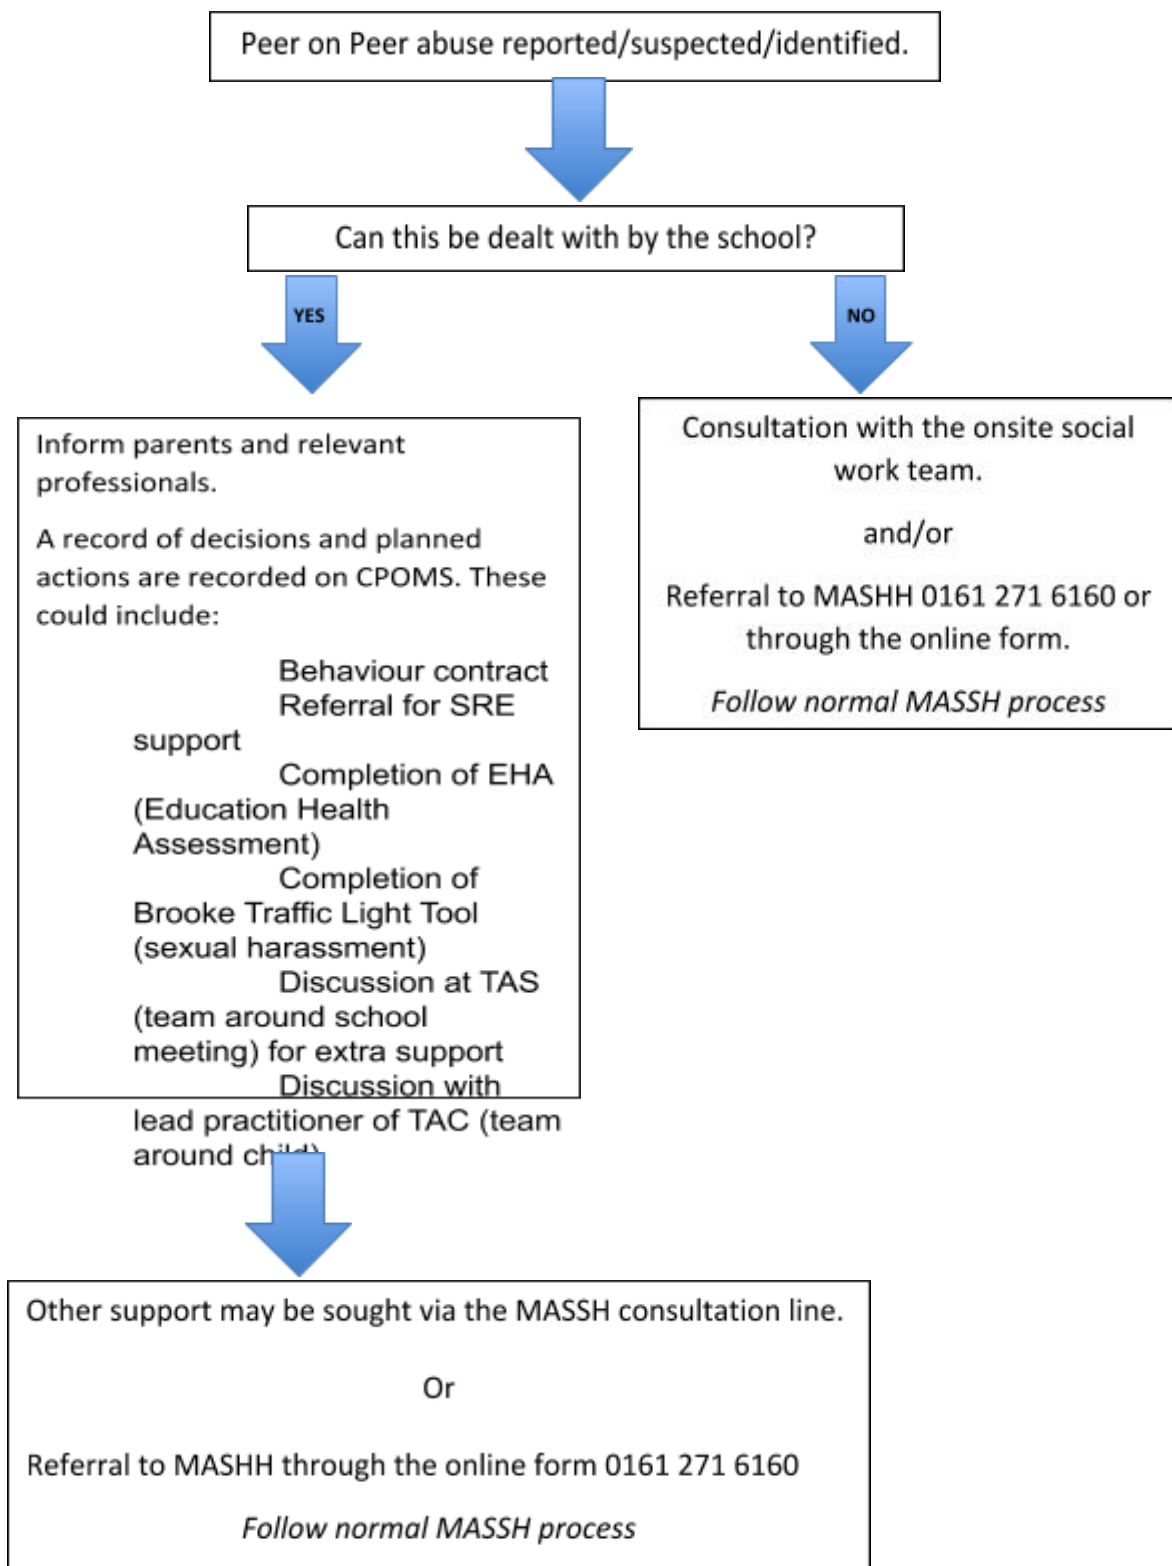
Peer on Peer abuse reported/suspected/identified.

Can this be dealt with by the school?

YES

NO

Inform parents and relevant professionals.

A record of decisions and planned actions are recorded on CPOMS. These could include:

Behaviour contract
Referral for SRE support
Completion of EHA (Education Health Assessment)
Completion of Brooke Traffic Light Tool (sexual harassment)
Discussion at TAS (team around school meeting) for extra support
Discussion with lead practitioner of TAC (team around ch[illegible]

Consultation with the onsite social work team.

and/or

Referral to MASHH 0161 271 6160 or through the online form.

*Follow normal MASSH process*

Other support may be sought via the MASSH consultation line.

Or

Referral to MASHH through the online form 0161 271 6160

*Follow normal MASSH process*